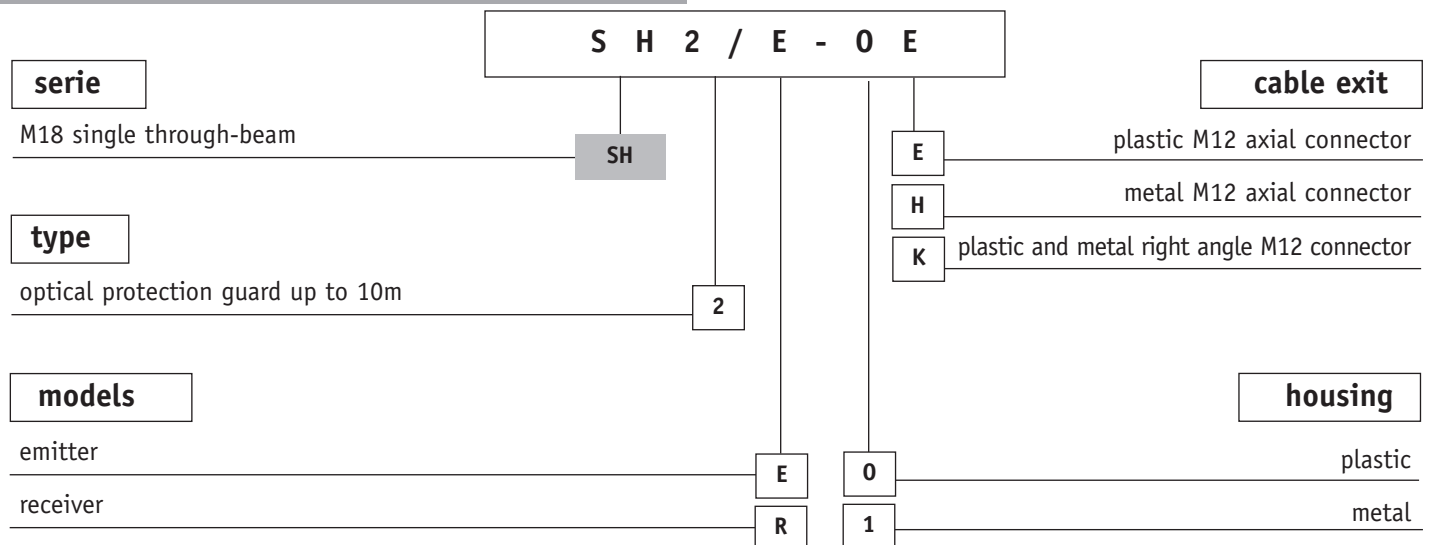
S H 2 / E - 0 E

serie

M18 single through-beam

SH

type

optical protection guard up to 10m

2

models

emitter

E

receiver

R

cable exit

E

plastic M12 axial connector

H

metal M12 axial connector

K

plastic and metal right angle M12 connector

housing

0

plastic

1

metal